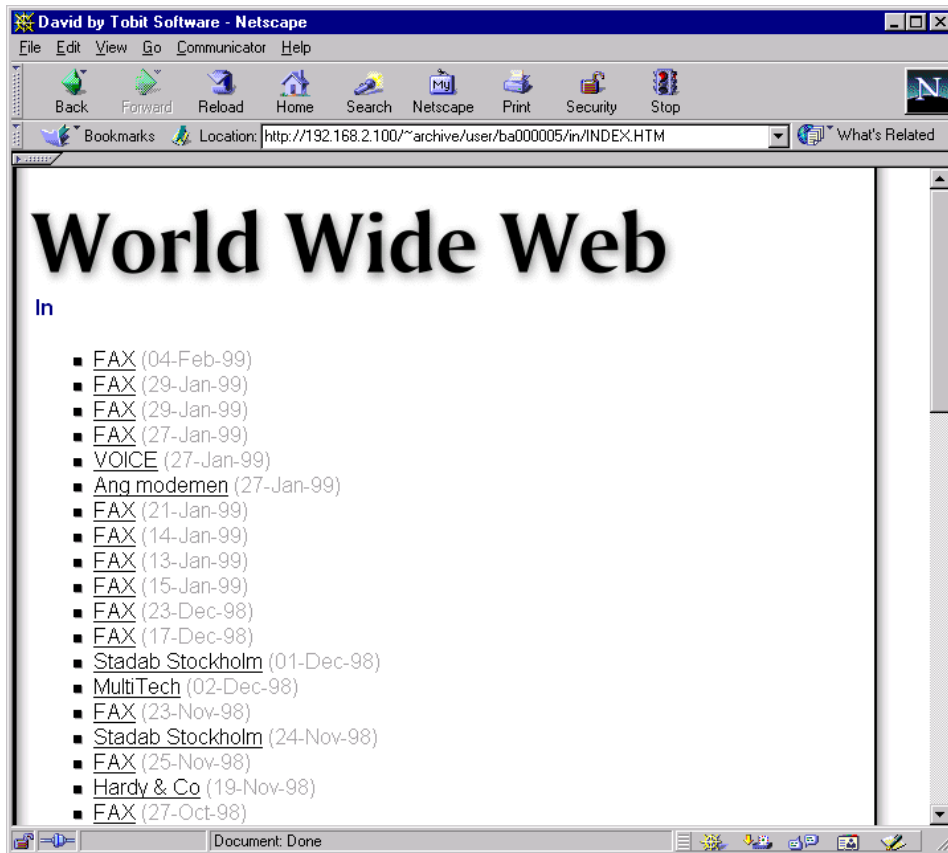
David by Tobit Software - Netscape

File Edit View Go Communicator Help

Back Forward Reload Home Search Netscape Print Security Stop

Bookmarks Location: http://192.168.2.100/~archive/user/ba000005/in/INDEX.HTM What's Related

# World Wide Web

In

- FAX (04-Feb-99)
- FAX (29-Jan-99)
- FAX (29-Jan-99)
- FAX (27-Jan-99)
- VOICE (27-Jan-99)
- Ang modemen (27-Jan-99)
- FAX (21-Jan-99)
- FAX (14-Jan-99)
- FAX (13-Jan-99)
- FAX (15-Jan-99)
- FAX (23-Dec-98)
- FAX (17-Dec-98)
- Stadab Stockholm (01-Dec-98)
- MultiTech (02-Dec-98)
- FAX (23-Nov-98)
- Stadab Stockholm (24-Nov-98)
- FAX (25-Nov-98)
- Hardy & Co (19-Nov-98)
- FAX (27-Oct-98)

Document: Done